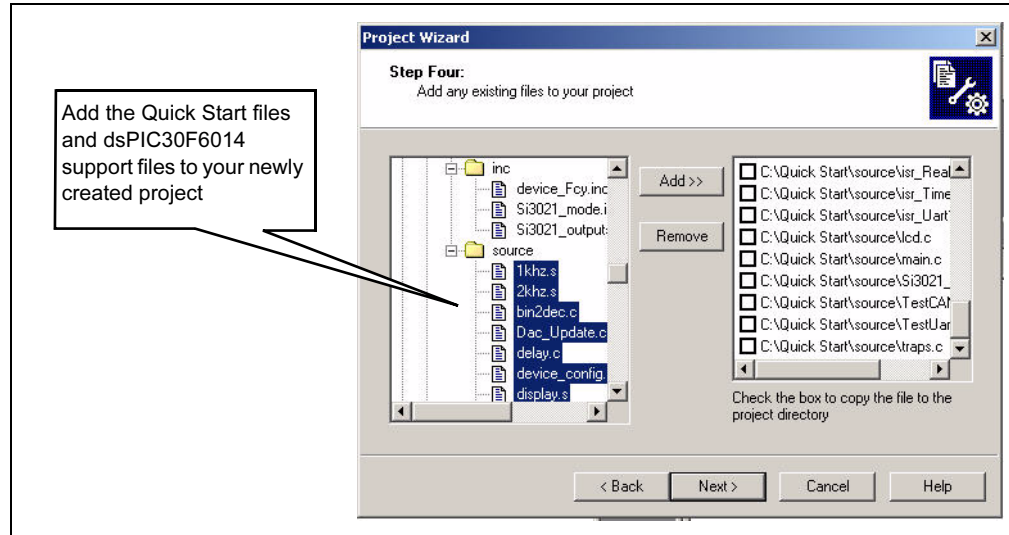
Add the Quick Start files and dsPIC30F6014 support files to your newly created project

Project Wizard

Step Four:
Add any existing files to your project

inc
device_Fcy.inc
Si3021_mode.i
Si3021_output
source
1khz.s
2khz.s
bin2dec.c
Dac_Update.c
delay.c
device_config.
display.s

Add>>

Remove

C:\Quick Start\source\isr_Real
C:\Quick Start\source\isr_Time
C:\Quick Start\source\isr_Uart
C:\Quick Start\source\lcd.c
C:\Quick Start\source\main.c
C:\Quick Start\source\Si3021_
C:\Quick Start\source\TestCAN
C:\Quick Start\source\TestUar
C:\Quick Start\source\traps.c

Check the box to copy the file to the project directory

< Back
Next >
Cancel
Help